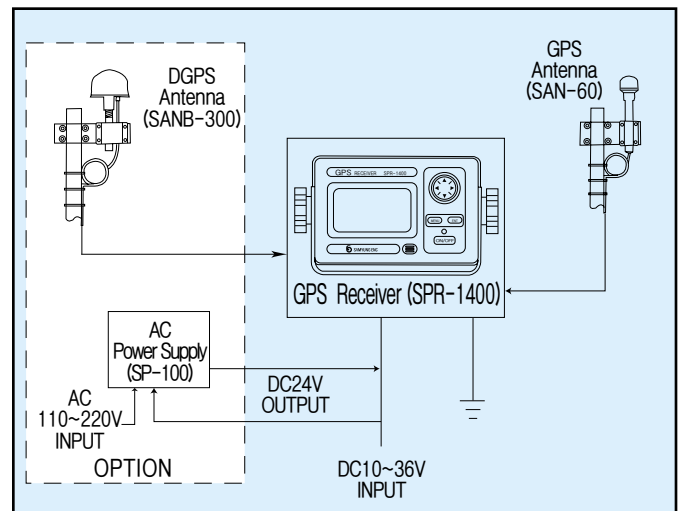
DGPS
Antenna
(SANB-300)

GPS
Antenna
(SAN-60)

GPS RECEIVER SPR-1400

MENU

ENT

ON/OFF

SAMYUNG ENC

GPS Receiver (SPR-1400)

AC
Power Supply
(SP-100)

DC24V
OUTPUT

AC
110~220V
INPUT

OPTION

DC10~36V
INPUT